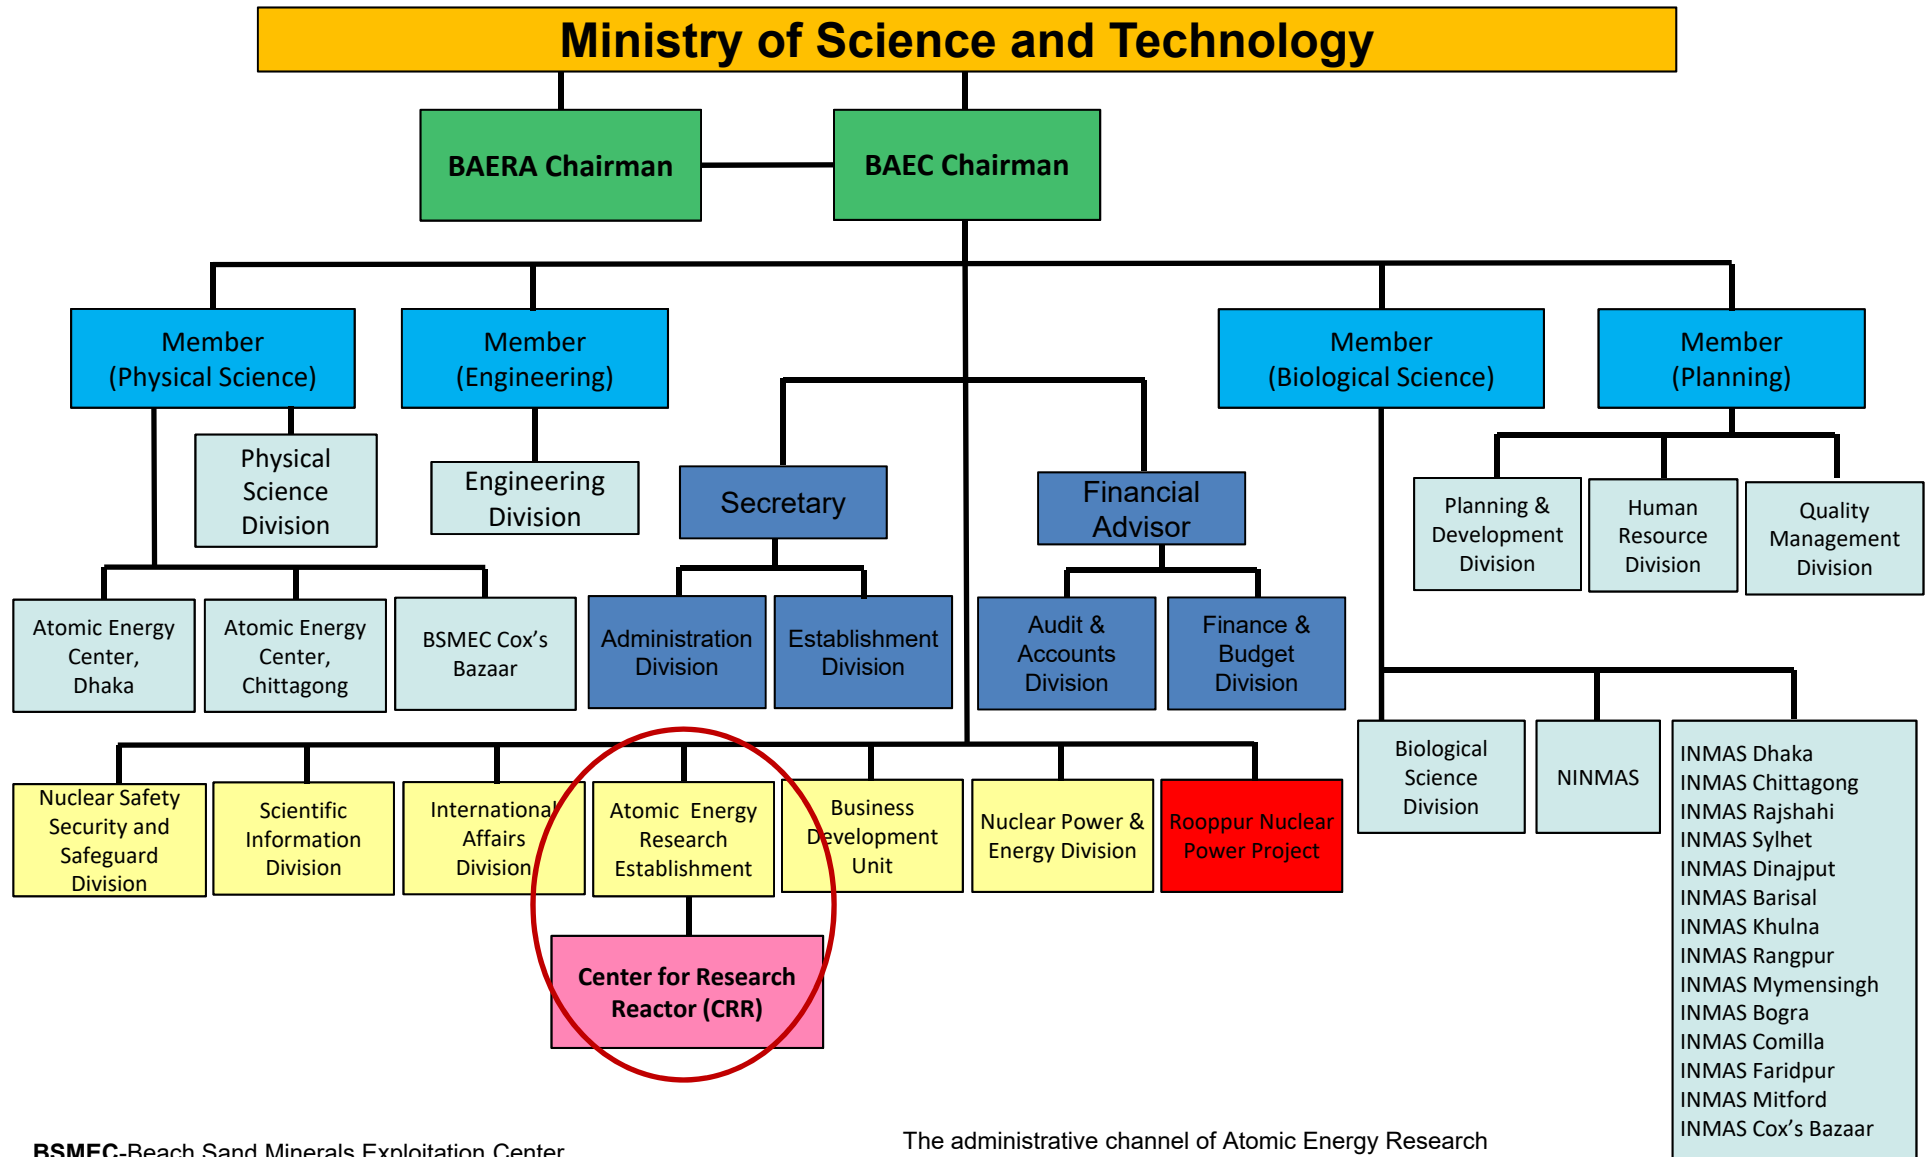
Ministry of Science and Technology

BAERA Chairman

BAEC Chairman

Member (Physical Science)

Member (Engineering)

Member (Biological Science)

Member (Planning)

Physical Science Division

Engineering Division

Secretary

Financial Advisor

Planning & Development Division

Human Resource Division

Quality Management Division

Atomic Energy Center, Dhaka

Atomic Energy Center, Chittagong

BSMEC Cox's Bazaar

Administration Division

Establishment Division

Audit & Accounts Division

Finance & Budget Division

Biological Science Division

NINMAS

INMAS Dhaka
INMAS Chittagong
INMAS Rajshahi
INMAS Sylhet
INMAS Dinajput
INMAS Barisal
INMAS Khulna
INMAS Rangpur
INMAS Mymensingh
INMAS Bogra
INMAS Comilla
INMAS Faridpur
INMAS Mitford
INMAS Cox's Bazaar

Nuclear Safety Security and Safeguard Division

Scientific Information Division

International Affairs Division

Atomic Energy Research Establishment

Business Development Unit

Nuclear Power & Energy Division

Rooppur Nuclear Power Project

Center for Research Reactor (CRR)

BSMEC-Beach Sand Minerals Exploitation Center

The administrative channel of Atomic Energy Research